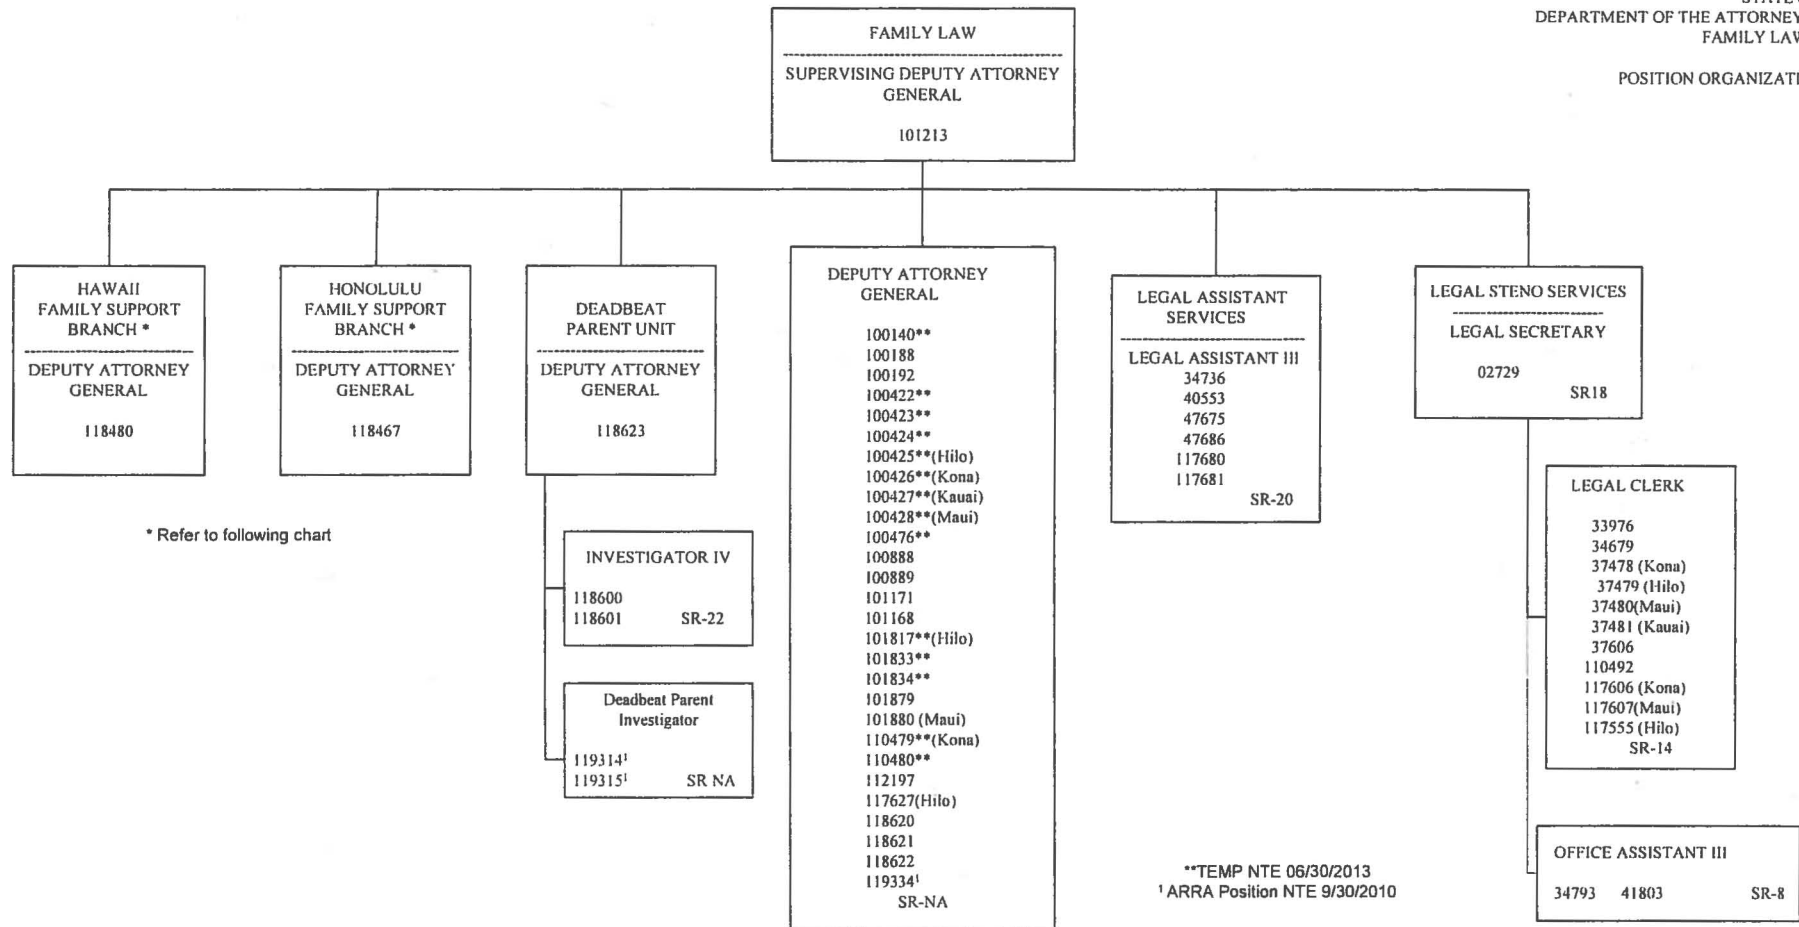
STATE
DEPARTMENT OF THE ATTORNEY
FAMILY LAW

POSITION ORGANIZATI

FAMILY LAW

SUPERVISING DEPUTY ATTORNEY GENERAL

101213

HAWAII FAMILY SUPPORT BRANCH *

DEPUTY ATTORNEY GENERAL

118480

HONOLULU FAMILY SUPPORT BRANCH *

DEPUTY ATTORNEY GENERAL

118467

DEADBEAT PARENT UNIT

DEPUTY ATTORNEY GENERAL

118623

DEPUTY ATTORNEY GENERAL

100140**
100188
100192
100422**
100423**
100424**
100425**(Hilo)
100426**(Kona)
100427**(Kauai)
100428**(Maui)
100476**
100888
100889
101171
101168
101817**(Hilo)
101833**
101834**
101879
101880 (Maui)
110479**(Kona)
110480**
112197
117627(Hilo)
118620
118621
118622
119334$^1$
SR-NA

LEGAL ASSISTANT SERVICES

LEGAL ASSISTANT III
34736
40553
47675
47686
117680
117681
SR-20

LEGAL STENO SERVICES

LEGAL SECRETARY

02729
SR18

* Refer to following chart

INVESTIGATOR IV

118600
118601 SR-22

Deadbeat Parent Investigator

119314$^1$
119315$^1$ SR NA

LEGAL CLERK

33976
34679
37478 (Kona)
37479 (Hilo)
37480(Maui)
37481 (Kauai)
37606
110492
117606 (Kona)
117607(Maui)
117555 (Hilo)
SR-14

**TEMP NTE 06/30/2013
$^1$ ARRA Position NTE 9/30/2010

OFFICE ASSISTANT III

34793 41803 SR-8